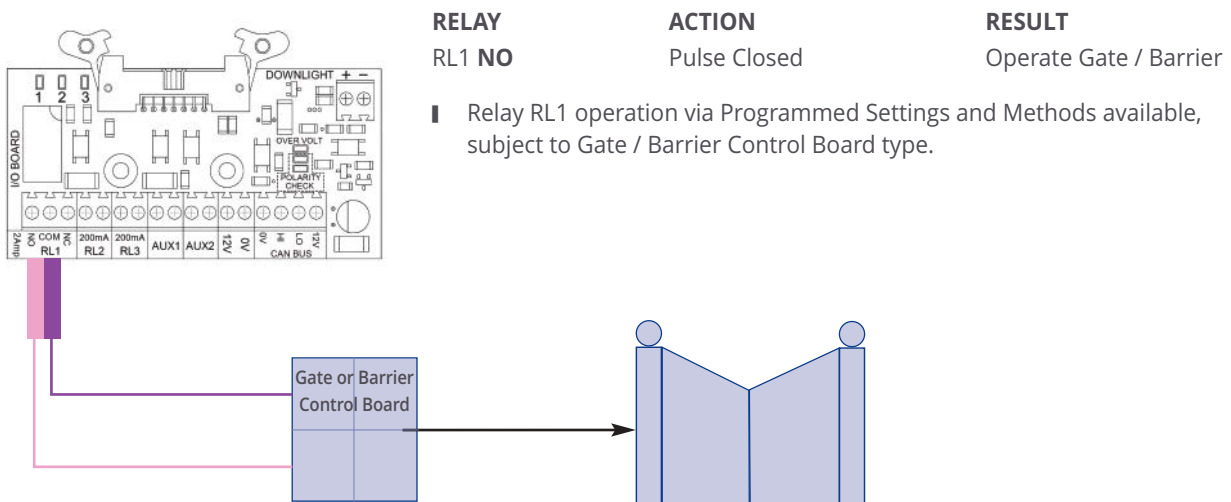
1 2 3

DOWNLIGHT + −

I/O BOARD

OVER VOLT

POLARITY CHECK

2Amp NO COM NC RL1

200mA RL2

200mA RL3

AUX1 AUX2

12V 0V

0V HI LO 12V CAN BUS

| RELAY | ACTION | RESULT |
|---|---|---|
| RL1 **NO** | Pulse Closed | Operate Gate / Barrier |

Relay RL1 operation via Programmed Settings and Methods available, subject to Gate / Barrier Control Board type.

Gate or Barrier Control Board